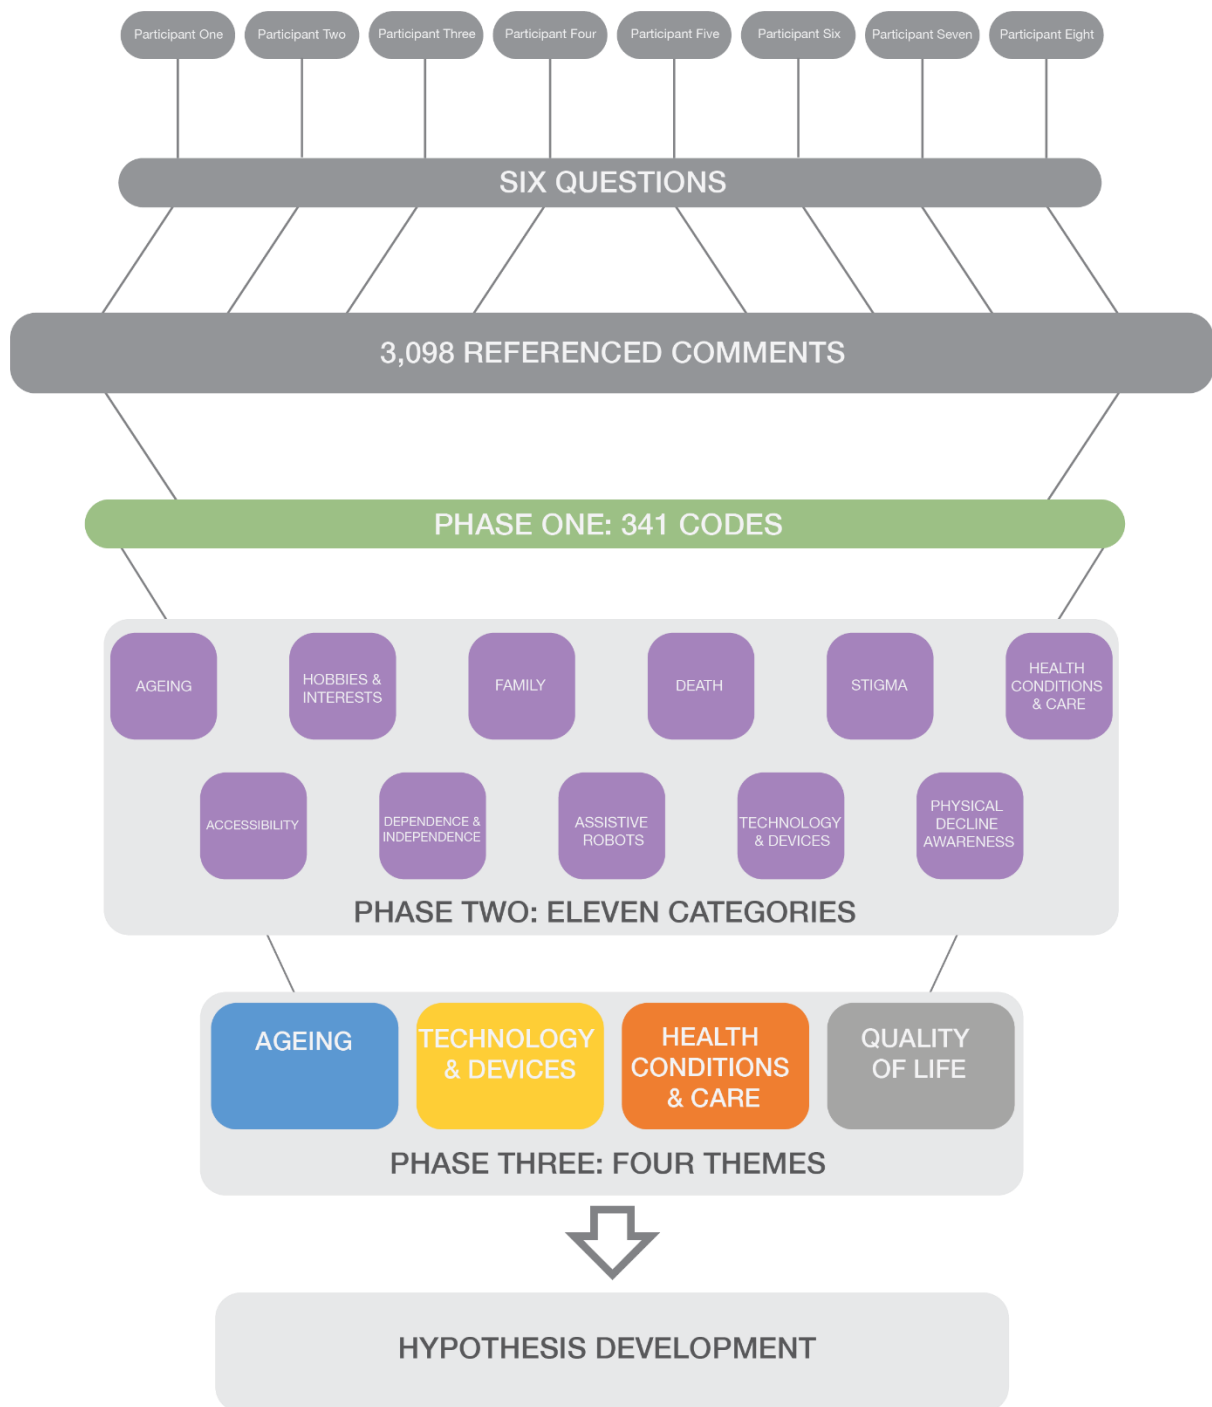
Participant One
Participant Two
Participant Three
Participant Four
Participant Five
Participant Six
Participant Seven
Participant Eight

SIX QUESTIONS

3,098 REFERENCED COMMENTS

PHASE ONE: 341 CODES

AGEING
HOBBIES & INTERESTS
FAMILY
DEATH
STIGMA
HEALTH CONDITIONS & CARE
ACCESSIBILITY
DEPENDENCE & INDEPENDENCE
ASSISTIVE ROBOTS
TECHNOLOGY & DEVICES
PHYSICAL DECLINE AWARENESS

PHASE TWO: ELEVEN CATEGORIES

AGEING
TECHNOLOGY & DEVICES
HEALTH CONDITIONS & CARE
QUALITY OF LIFE

PHASE THREE: FOUR THEMES

HYPOTHESIS DEVELOPMENT